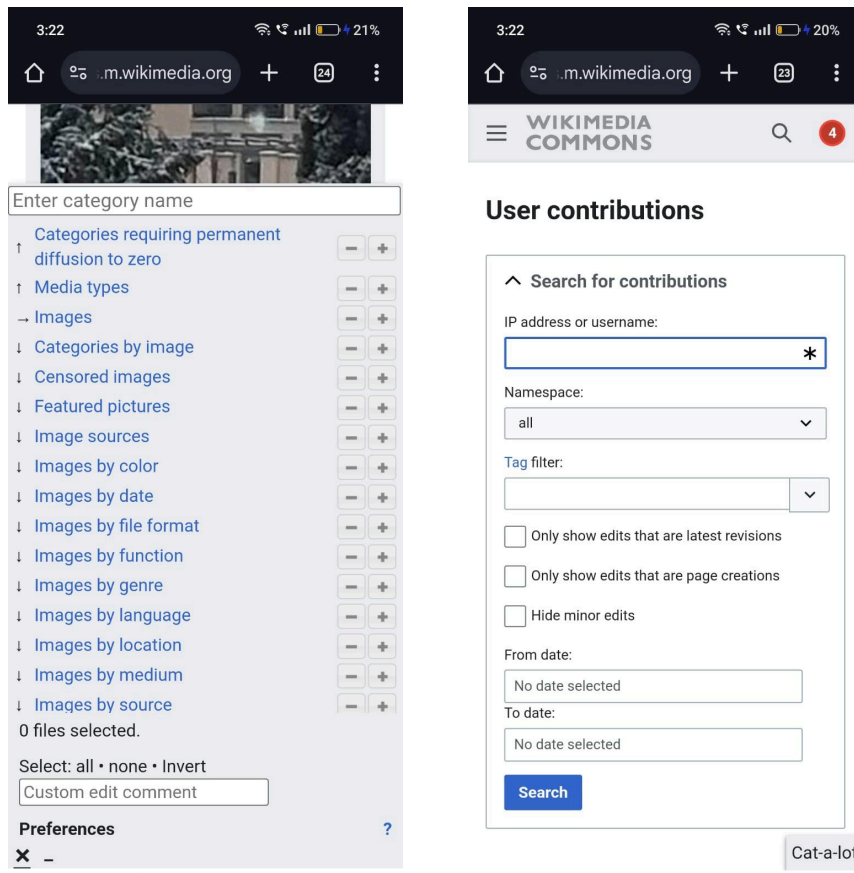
3:22 21%
m.wikimedia.org 24

Enter category name

↑ Categories requiring permanent diffusion to zero
↑ Media types
→ Images
↓ Categories by image
↓ Censored images
↓ Featured pictures
↓ Image sources
↓ Images by color
↓ Images by date
↓ Images by file format
↓ Images by function
↓ Images by genre
↓ Images by language
↓ Images by location
↓ Images by medium
↓ Images by source

0 files selected.

Select: all • none • Invert

Custom edit comment

Preferences ?

× –

3:22 20%
m.wikimedia.org 23

WIKIMEDIA COMMONS 4

User contributions

Search for contributions

IP address or username:

Namespace:
all

Tag filter:

Only show edits that are latest revisions

Only show edits that are page creations

Hide minor edits

From date:
No date selected

To date:
No date selected

Search

Cat-a-lo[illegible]